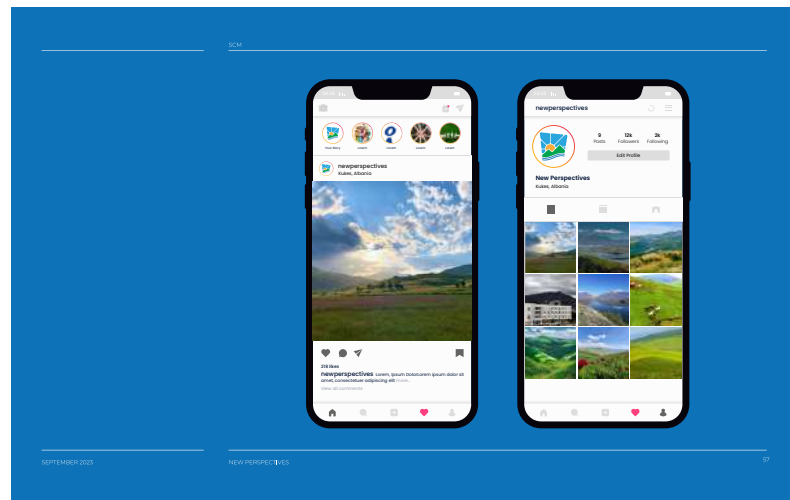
SCM

Your Story

newperspectives
Kukes, Albania

219 likes
newperspectives Lorem, ipsum Dolorem ipsum dolor sit amet, consectetur adipiscing elit more...
View all comments

newperspectives

9 Posts
12k Followers
2k Following

Edit Profile

New Perspectives
Kukes, Albania

SEPTEMBER 2023

NEW PERSPECTIVES

57